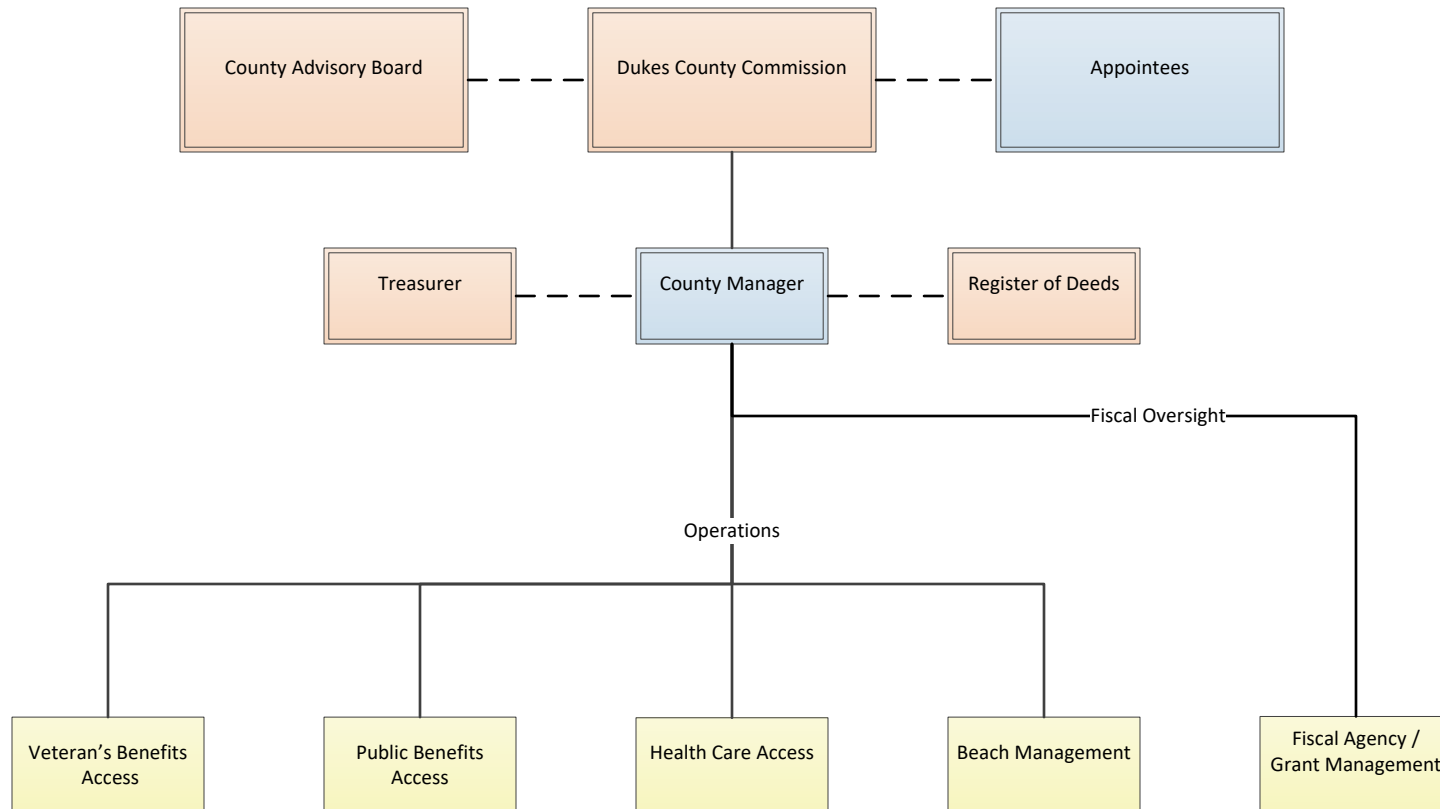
County Advisory Board

Dukes County Commission

Appointees

Treasurer

County Manager

Register of Deeds

Fiscal Oversight

Operations

Veteran’s Benefits Access

Public Benefits Access

Health Care Access

Beach Management

Fiscal Agency / Grant Management